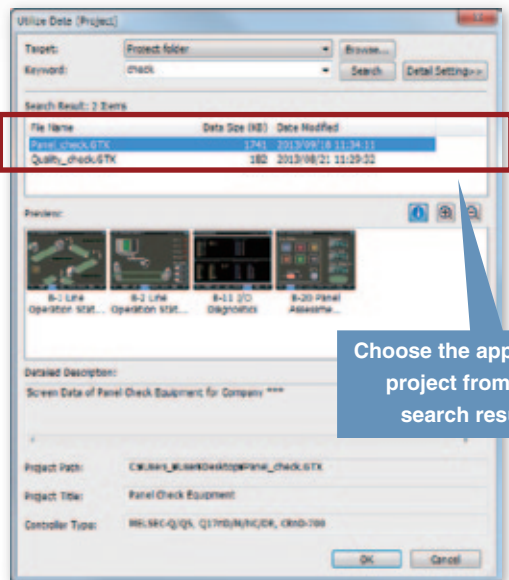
Utilize Data [Project]

Target: Project folder
Browse...
Keyword: check
Search
Detail Setting>>

Search Result: 2 Items

| File Name | Data Size (KB) | Date Modified |
|---|---|---|
| Panel_check.GTX | 1741 | 2013/09/18 11:34:11 |
| Quality_check.GTX | 182 | 2013/08/21 11:29:32 |

Preview:

B-1 Line Operation Stat...
B-2 Line Operation Stat...
B-11 I/O Diagnostics
B-20 Panel Assembe...

Choose the app project from search res

Detailed Description:
Screen Data of Panel Check Equipment for Company ***

Project Path: C:\Users\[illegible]\Desktop\Panel_check.GTX
Project Title: Panel Check Equipment
Controller Type: MELSEC-Q/QS, Q17nD/M/NC/DR, CRnD-700

OK
Cancel